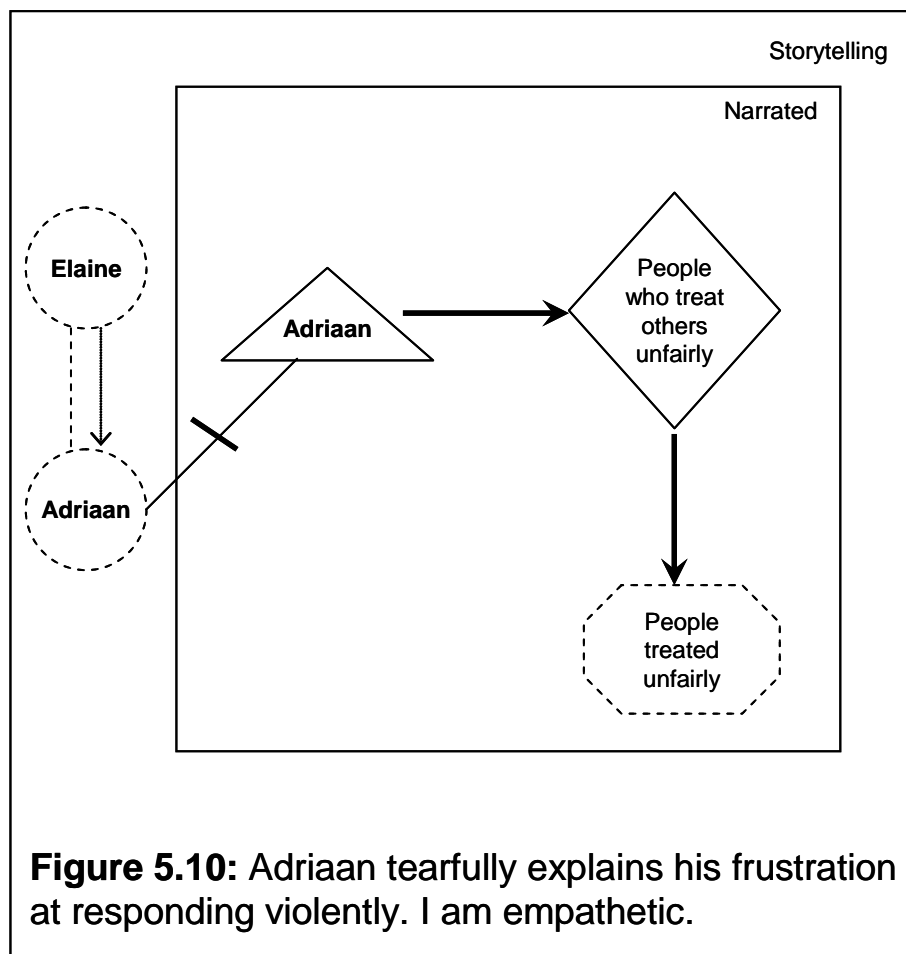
Storytelling

Narrated

Elaine

Adriaan

Adriaan

People who treat others unfairly

People treated unfairly

**Figure 5.10:** Adriaan tearfully explains his frustration at responding violently. I am empathetic.